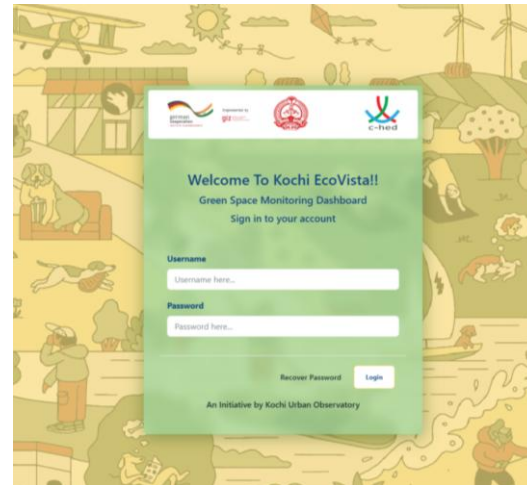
german cooperation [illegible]

Implemented by giz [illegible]

c-hed

Welcome To Kochi EcoVista!!

Green Space Monitoring Dashboard

Sign in to your account

Username

Username here...

Password

Password here...

Recover Password

Login

An Initiative by Kochi Urban Observatory